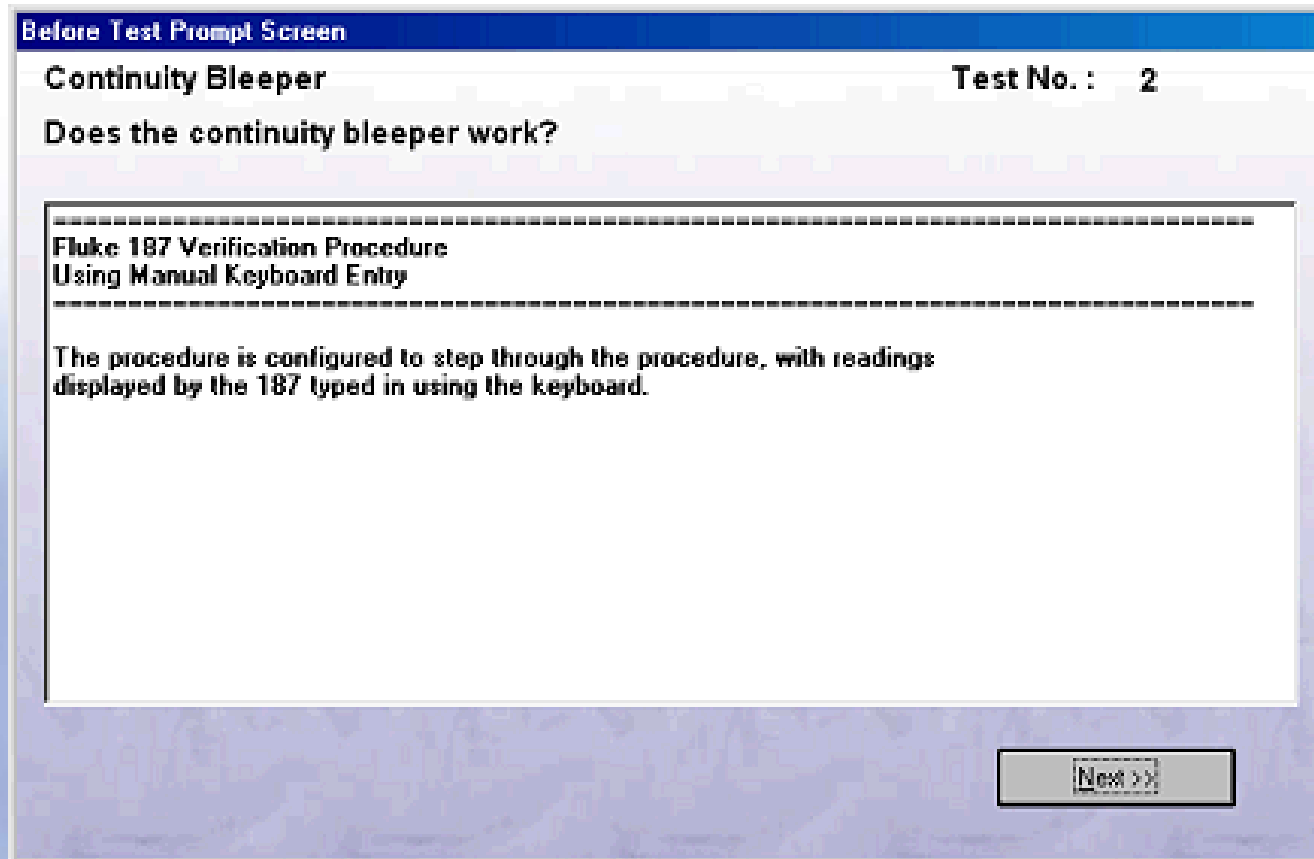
Before Test Prompt Screen

Continuity Bleeper

Test No. : 2

Does the continuity bleeper work?

================================================================================
Fluke 187 Verification Procedure
Using Manual Keyboard Entry
================================================================================

The procedure is configured to step through the procedure, with readings displayed by the 187 typed in using the keyboard.

Next >>